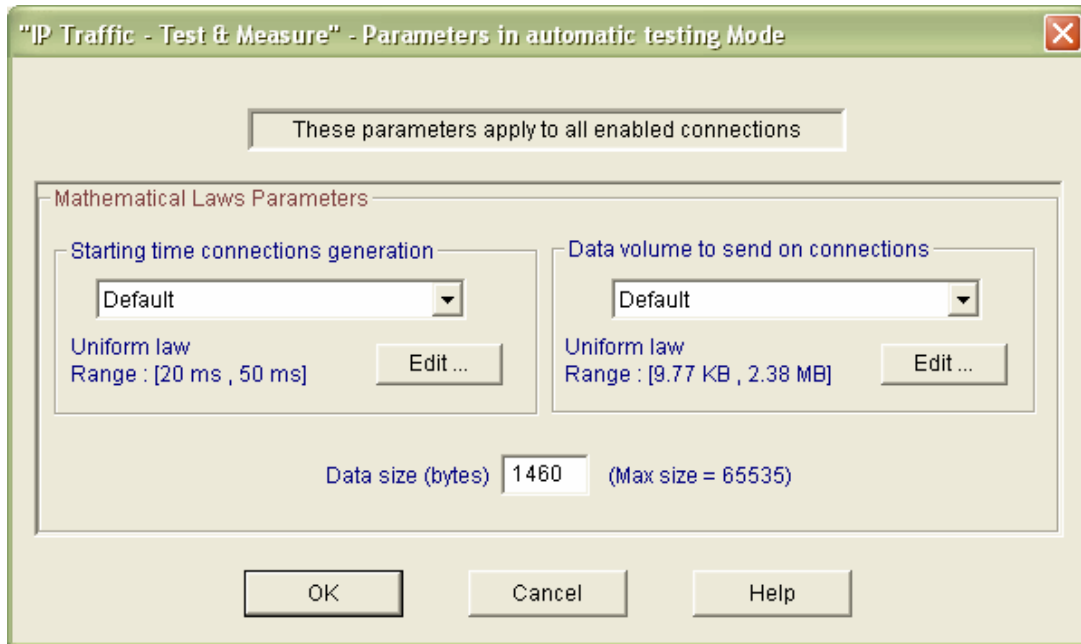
"IP Traffic - Test & Measure" - Parameters in automatic testing Mode

These parameters apply to all enabled connections

Mathematical Laws Parameters

Starting time connections generation

Default

Uniform law
Range : [20 ms , 50 ms]

Edit ...

Data volume to send on connections

Default

Uniform law
Range : [9.77 KB , 2.38 MB]

Edit ...

Data size (bytes) 1460 (Max size = 65535)

OK

Cancel

Help